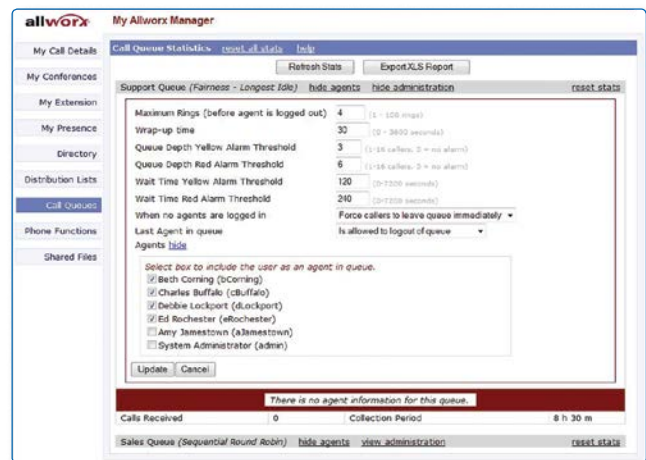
allworx My Allworx Manager

My Call Details
My Conferences
My Extension
My Presence
Directory
Distribution Lists
Call Queues
Phone Functions
Shared Files

Call Queue Statistics reset all stats help

Refresh Stats Export XLS Report

Support Queue (Fairness - Longest Idle) hide agents hide administration reset stats

| | | |
|---|---|---|
| Maximum Rings (before agent is logged out) | 4 | (1 - 100 rings) |
| Wrap-up time | 30 | (0 - 3600 seconds) |
| Queue Depth Yellow Alarm Threshold | 3 | (1-16 callers, 0 = no alarm) |
| Queue Depth Red Alarm Threshold | 6 | (1-16 callers, 0 = no alarm) |
| Wait Time Yellow Alarm Threshold | 120 | (0-7200 seconds) |
| Wait Time Red Alarm Threshold | 240 | (0-7200 seconds) |
| When no agents are logged in | Force callers to leave queue immediately | |
| Last Agent in queue | Is allowed to logout of queue | |

Agents hide

Select box to include the user as an agent in queue.
Beth Corning (bCorning)
Charles Buffalo (cBuffalo)
Debbie Lockport (dLockport)
Ed Rochester (eRochester)
Amy Jamestown (aJamestown)
System Administrator (admin)

Update Cancel

There is no agent information for this queue.

| Calls Received | 0 | Collection Period | 8 h 30 m |
|---|---|---|---|

Sales Queue (Sequential Round Robin) hide agents view administration reset stats